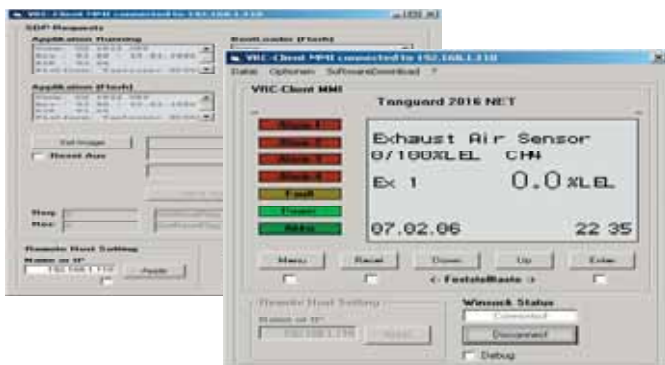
VRC-Client MMI connected to 192.168.1.110

SDP-Requests

Application Running

BootLoader (Flash)

Application (Flash)

Get Image

Reset Aux

Remote Host Setting

Name or IP

192.168.1.110

Apply

VRC-Client MMI connected to 192.168.1.110

Datei Optionen SoftwareDownload ?

VRC-Client MMI

Tanguard 2016 NET

Alarm 1

Alarm 2

Alarm 3

Alarm 4

Fault

Power

Aktiv

Exhaust Air Sensor
0/100%LEL CH4

Ex 1 0.0 %LEL

07.02.06 22 35

Menu

Reset

Down

Up

Enter

< Feststelltaste >

Remote Host Setting

Name or IP

192.168.1.110

Apply

Winsock Status

Connected

Disconnect

Debug